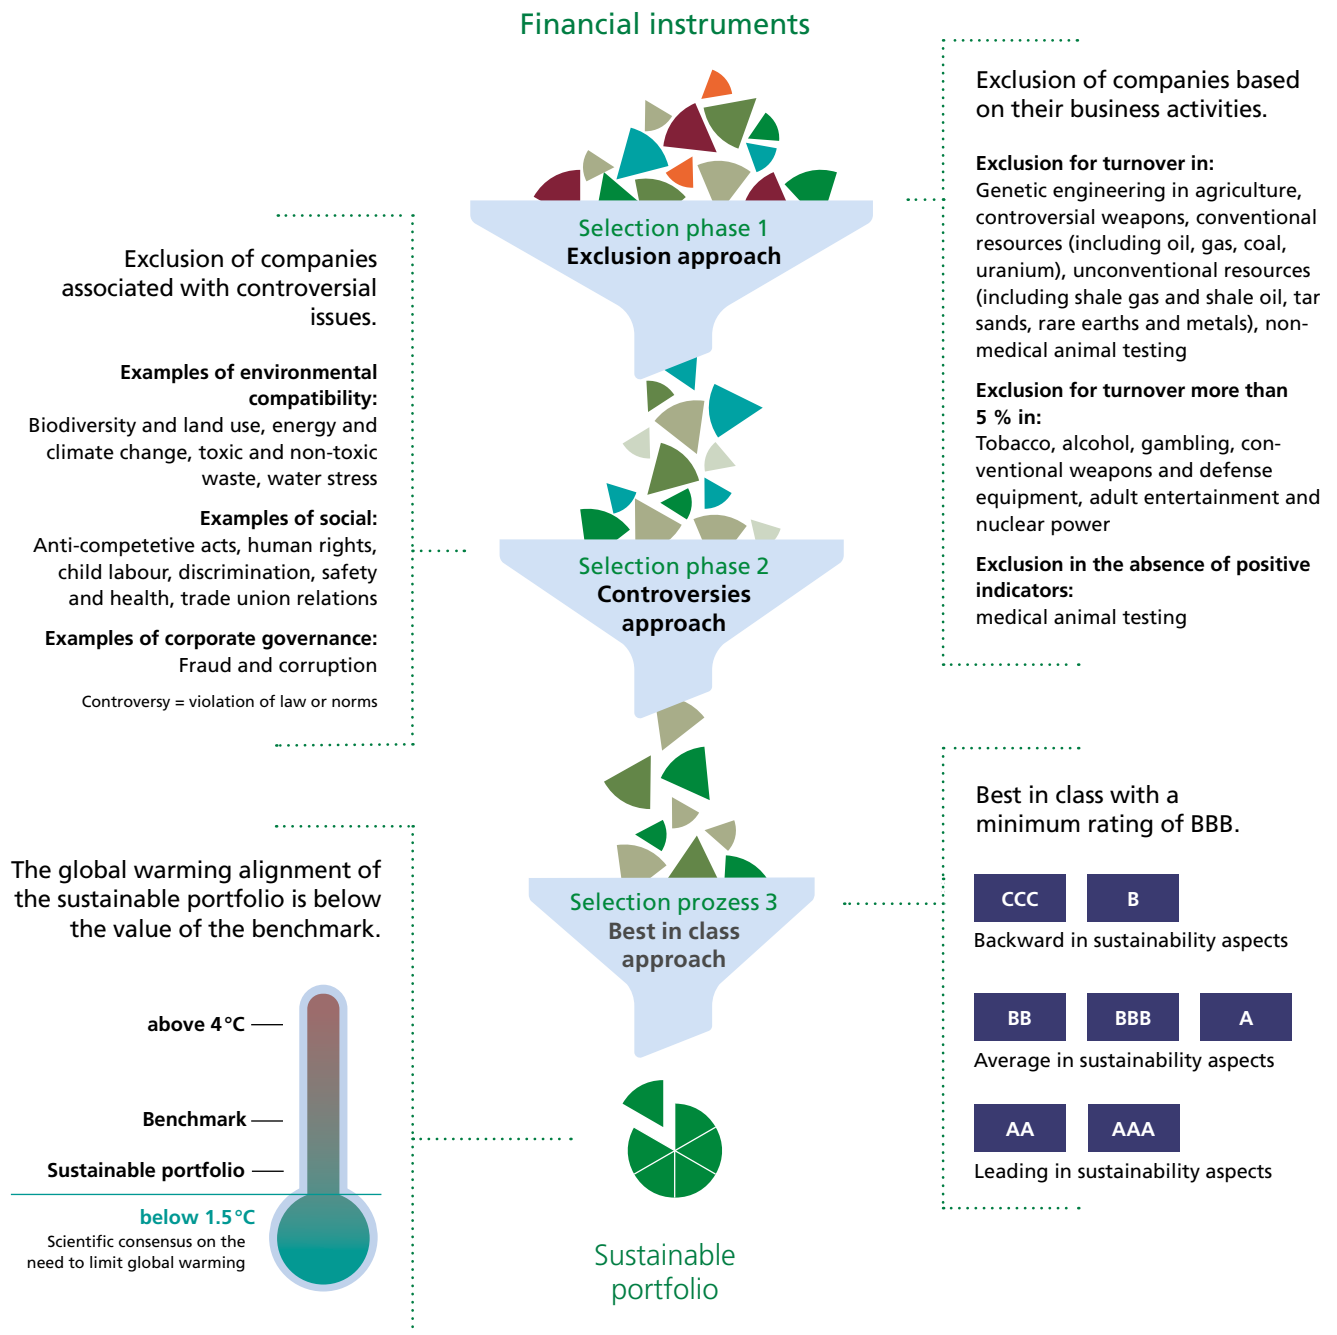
Financial instruments

Exclusion of companies based on their business activities.

**Exclusion for turnover in:**
Genetic engineering in agriculture, controversial weapons, conventional resources (including oil, gas, coal, uranium), unconventional resources (including shale gas and shale oil, tar sands, rare earths and metals), non-medical animal testing

**Exclusion for turnover more than 5 % in:**
Tobacco, alcohol, gambling, conventional weapons and defense equipment, adult entertainment and nuclear power

**Exclusion in the absence of positive indicators:**
medical animal testing

Selection phase 1
**Exclusion approach**

Exclusion of companies associated with controversial issues.

**Examples of environmental compatibility:**
Biodiversity and land use, energy and climate change, toxic and non-toxic waste, water stress

**Examples of social:**
Anti-competetive acts, human rights, child labour, discrimination, safety and health, trade union relations

**Examples of corporate governance:**
Fraud and corruption

Controversy = violation of law or norms

Selection phase 2
**Controversies approach**

Best in class with a minimum rating of BBB.

| CCC | B |
|---|---|

Backward in sustainability aspects

| BB | BBB | A |
|---|---|---|

Average in sustainability aspects

| AA | AAA |
|---|---|

Leading in sustainability aspects

Selection prozess 3
**Best in class approach**

The global warming alignment of the sustainable portfolio is below the value of the benchmark.

**above 4 °C**

**Benchmark**

**Sustainable portfolio**

**below 1.5 °C**
Scientific consensus on the need to limit global warming

Sustainable portfolio